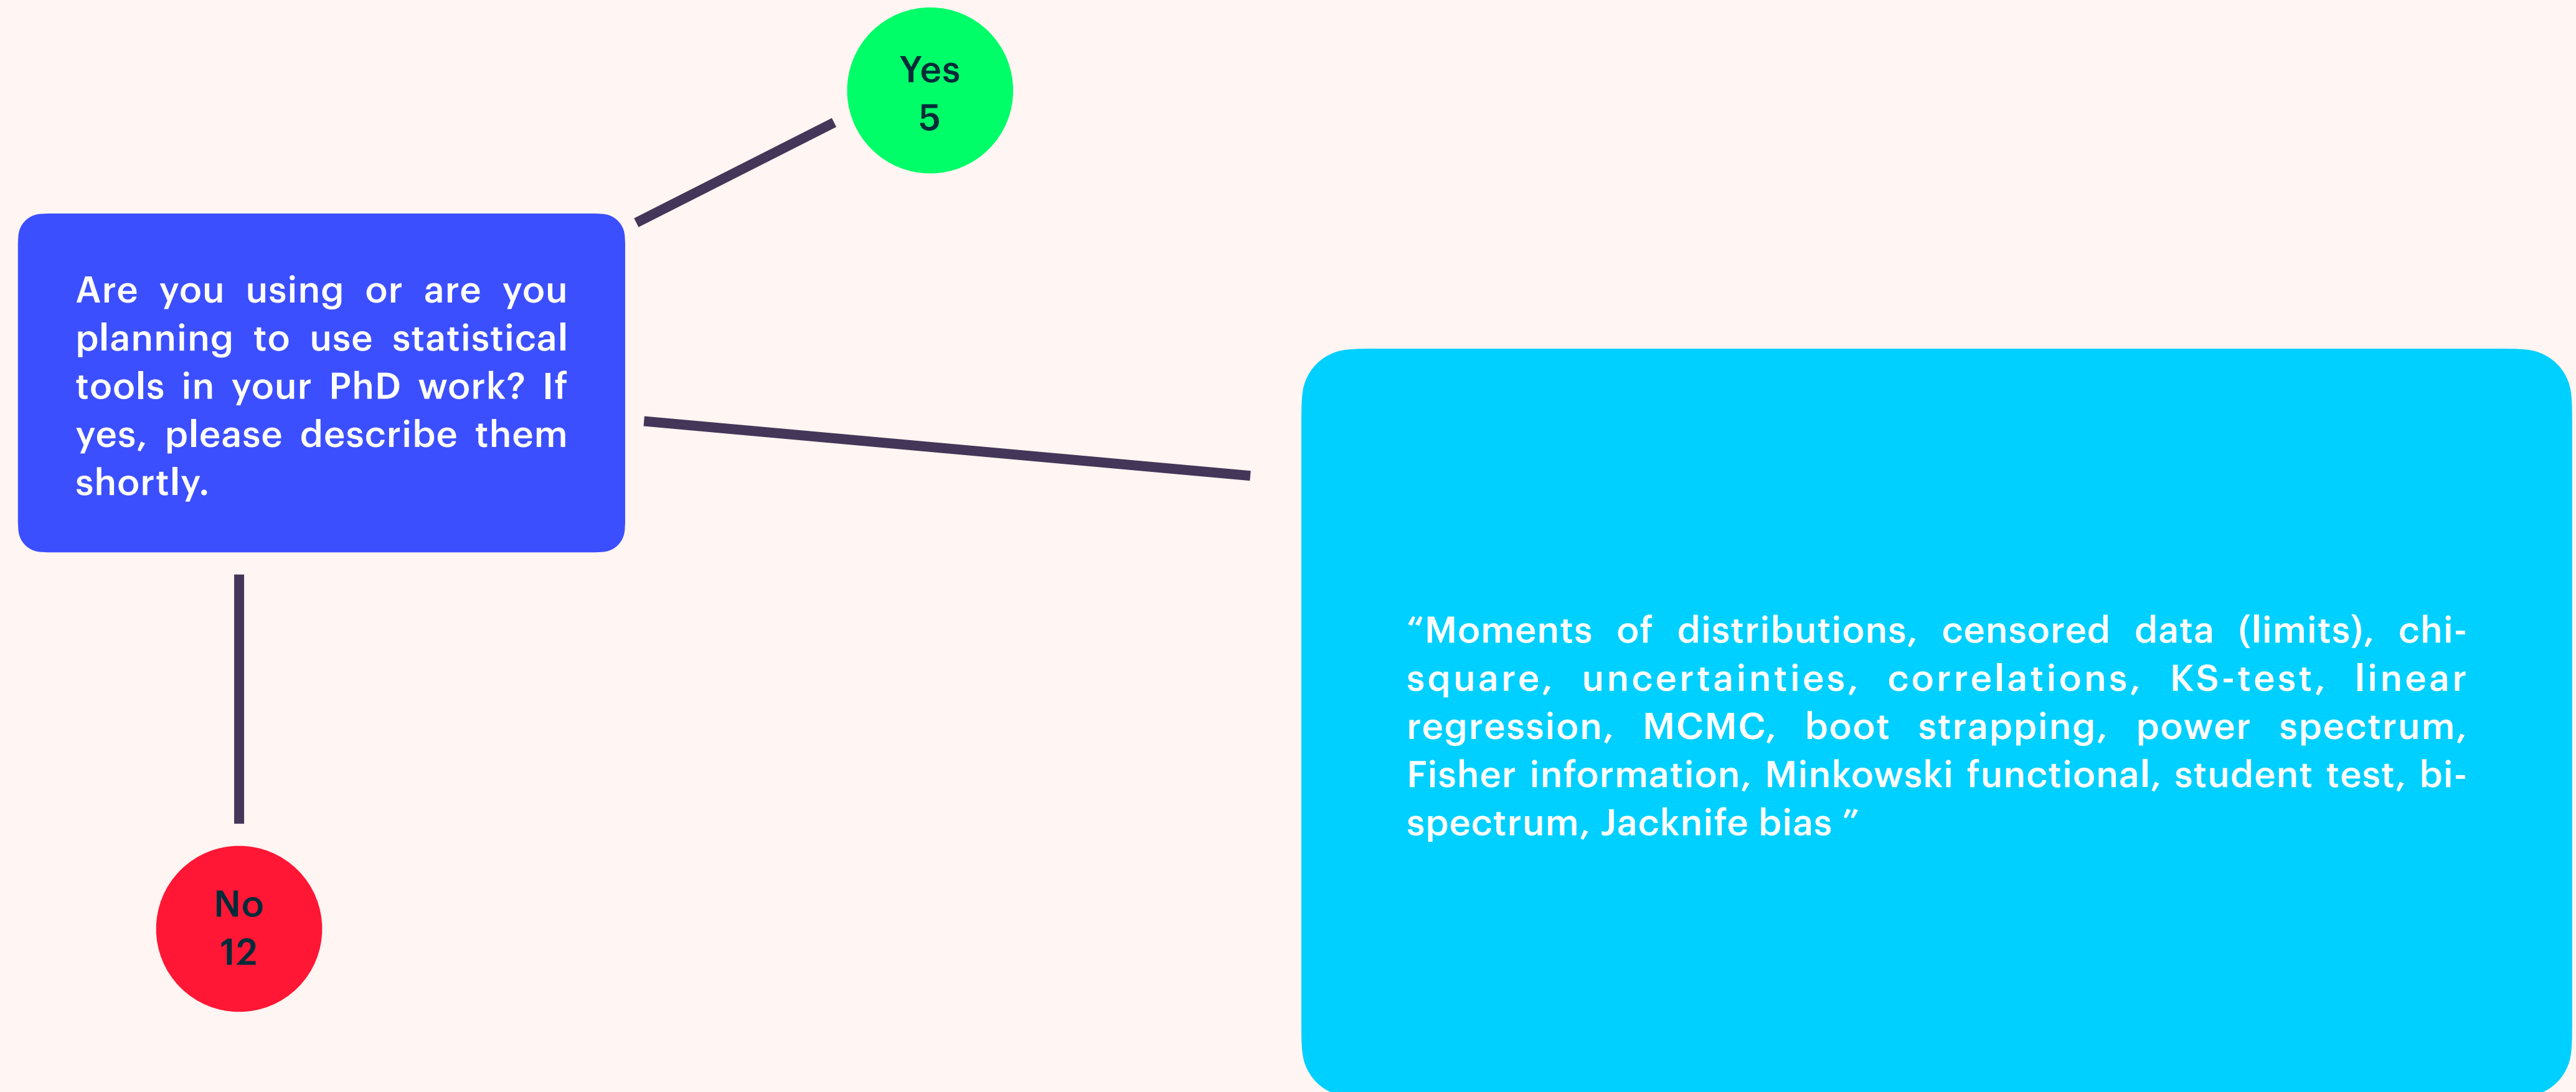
Yes
5

Are you using or are you planning to use statistical tools in your PhD work? If yes, please describe them shortly.

“Moments of distributions, censored data (limits), chi-square, uncertainties, correlations, KS-test, linear regression, MCMC, boot strapping, power spectrum, Fisher information, Minkowski functional, student test, bi-spectrum, Jacknife bias ”

No
12